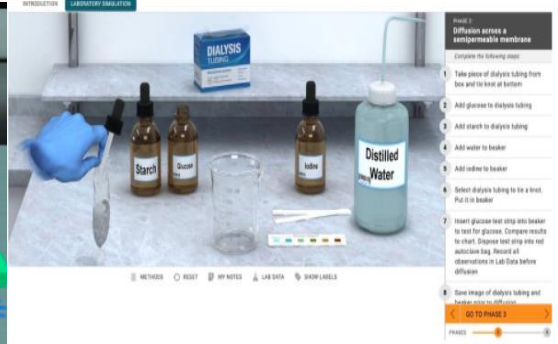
INTRODUCTION LABORATORY SIMULATION

DIALYSIS TUBING

Starch

Glucose

Iodine

Distilled Water

PHASE 2
Diffusion across a semipermeable membrane

Complete the following steps:

1 Take piece of dialysis tubing from box and tie knot at bottom

2 Add glucose to dialysis tubing

3 Add starch to dialysis tubing

4 Add water to beaker

5 Add iodine to beaker

6 Select dialysis tubing to tie a knot. Put it in beaker

7 Insert glucose test strip into beaker to test for glucose. Compare results to chart. Dispose test strip into red autoclave bag. Record all observations in Lab Data before diffusion

8 Save image of dialysis tubing and beaker prior to diffusion

GO TO PHASE 3

PHASES

METHODS RESET MY NOTES LAB DATA SHOW LABELS